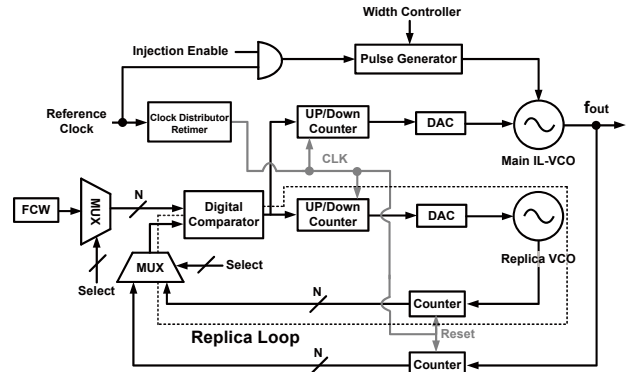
Width Controller

Injection Enable

Pulse Generator

Reference Clock

Clock Distributor Retimer

UP/Down Counter

DAC

$f_{out}$

Main IL-VCO

CLK

FCW

MUX

N

Digital Comparator

UP/Down Counter

DAC

Select

MUX

Select

Replica VCO

N

Counter

Replica Loop

Reset

N

Counter